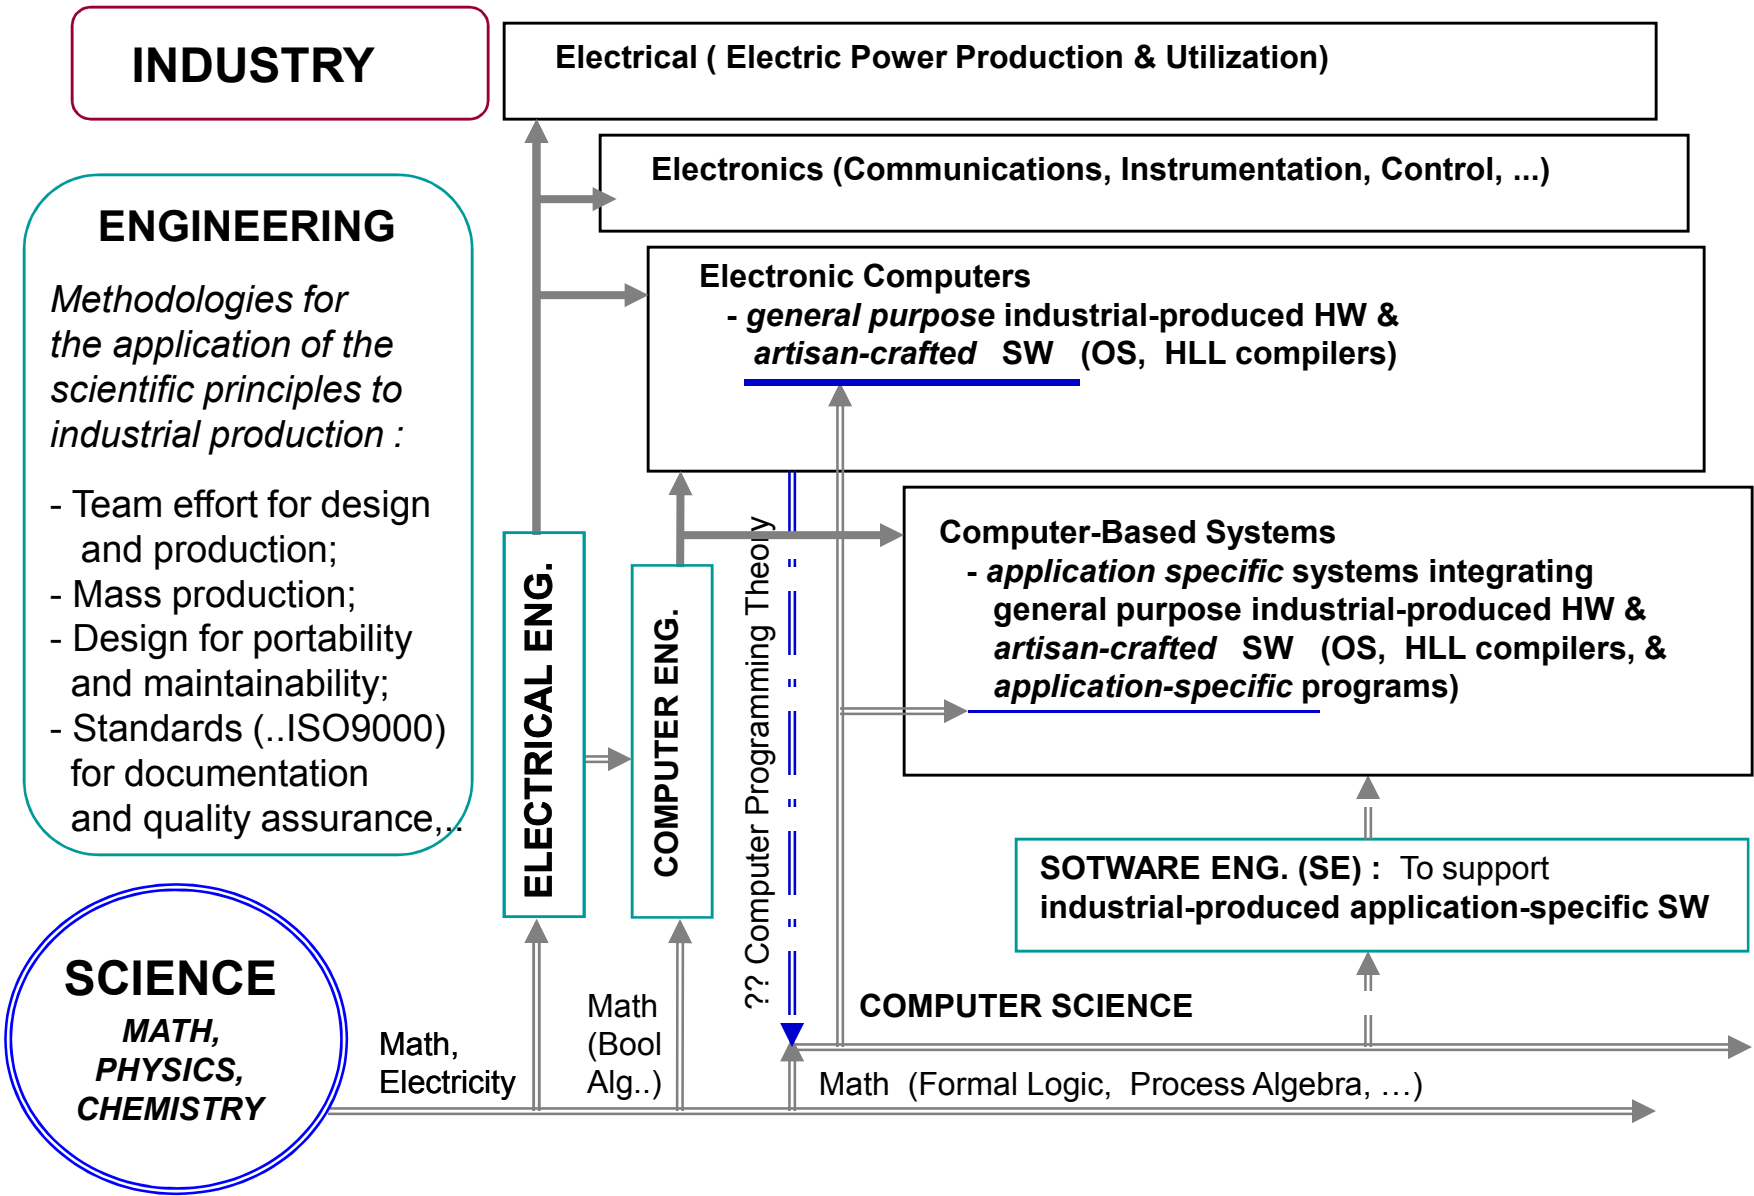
INDUSTRY

Electrical ( Electric Power Production & Utilization)

Electronics (Communications, Instrumentation, Control, ...)

ENGINEERING

Methodologies for the application of the scientific principles to industrial production :

- Team effort for design and production;
- Mass production;
- Design for portability and maintainability;
- Standards (..ISO9000) for documentation and quality assurance,..

Electronic Computers
- *general purpose* industrial-produced HW & *artisan-crafted* SW (OS, HLL compilers)

ELECTRICAL ENG.

COMPUTER ENG.

?? Computer Programming Theory

Computer-Based Systems
- *application specific* systems integrating general purpose industrial-produced HW & *artisan-crafted* SW (OS, HLL compilers, & *application-specific* programs)

SOTWARE ENG. (SE) : To support industrial-produced application-specific SW

SCIENCE
MATH, PHYSICS, CHEMISTRY

Math, Electricity

Math (Bool Alg..)

COMPUTER SCIENCE

Math (Formal Logic, Process Algebra, …)